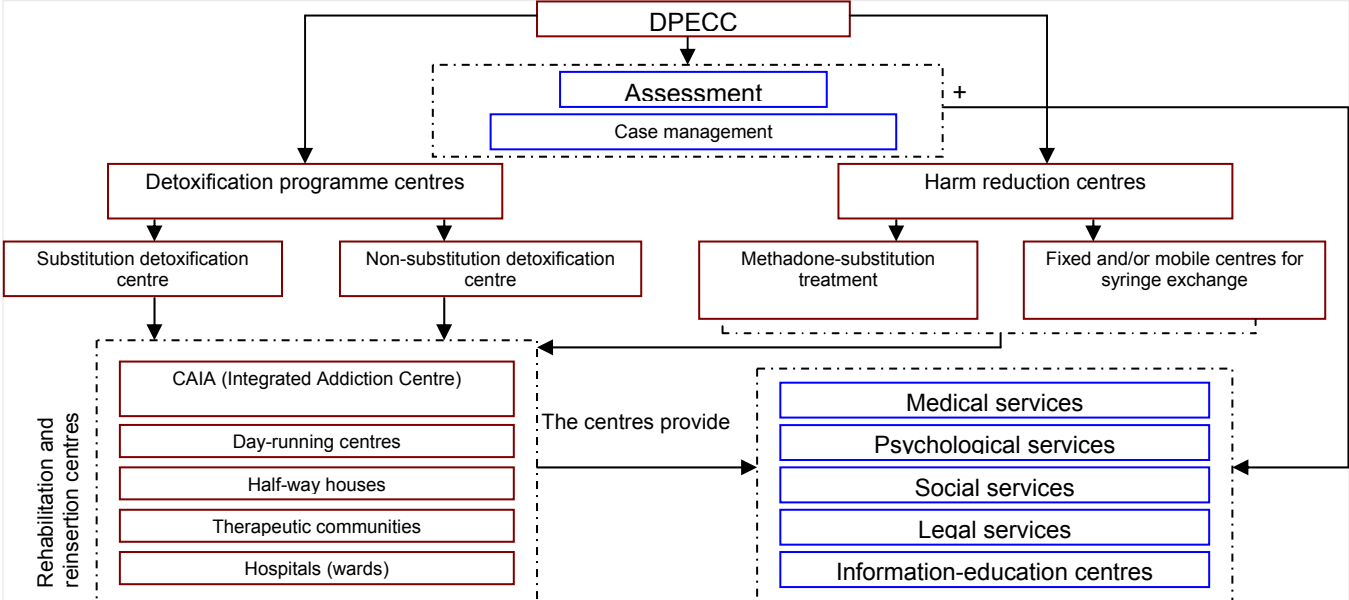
DPECC

Assessment

Case management

+

Detoxification programme centres

Harm reduction centres

Substitution detoxification centre

Non-substitution detoxification centre

Methadone-substitution treatment

Fixed and/or mobile centres for syringe exchange

Rehabilitation and reinsertion centres

CAIA (Integrated Addiction Centre)

Day-running centres

Half-way houses

Therapeutic communities

Hospitals (wards)

The centres provide

Medical services

Psychological services

Social services

Legal services

Information-education centres